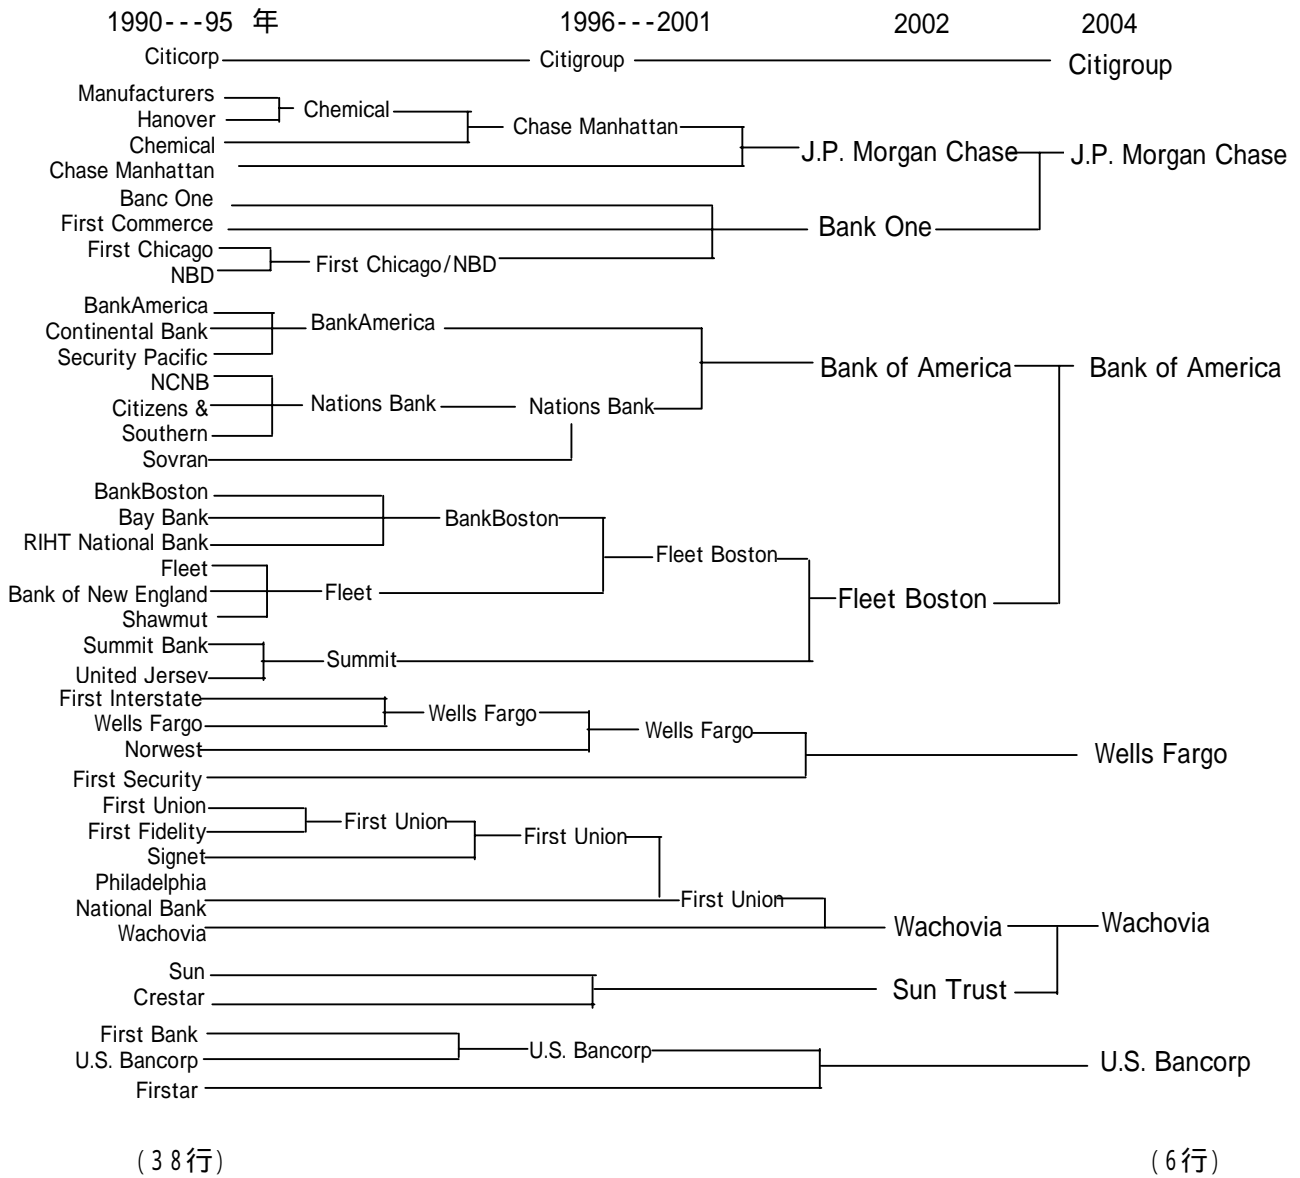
1990---95 年

1996---2001

2002

2004

Citicorp

Citigroup

Citigroup

Manufacturers Hanover

Chemical

Chemical

Chase Manhattan

Chase Manhattan

J.P. Morgan Chase

J.P. Morgan Chase

Banc One

First Commerce

First Chicago

NBD

First Chicago/NBD

Bank One

BankAmerica

Continental Bank

Security Pacific

BankAmerica

Bank of America

Bank of America

NCNB

Citizens & Southern

Nations Bank

Nations Bank

Sovran

BankBoston

Bay Bank

RIHT National Bank

BankBoston

Fleet

Bank of New England

Shawmut

Fleet

Fleet Boston

Fleet Boston

Summit Bank

United Jersev

Summit

First Interstate

Wells Fargo

Wells Fargo

Norwest

Wells Fargo

First Security

Wells Fargo

First Union

First Fidelity

First Union

Signet

First Union

Philadelphia National Bank

First Union

Wachovia

Wachovia

Wachovia

Sun

Crestar

Sun Trust

First Bank

U.S. Bancorp

U.S. Bancorp

Firstar

U.S. Bancorp

(38行)

(6行)